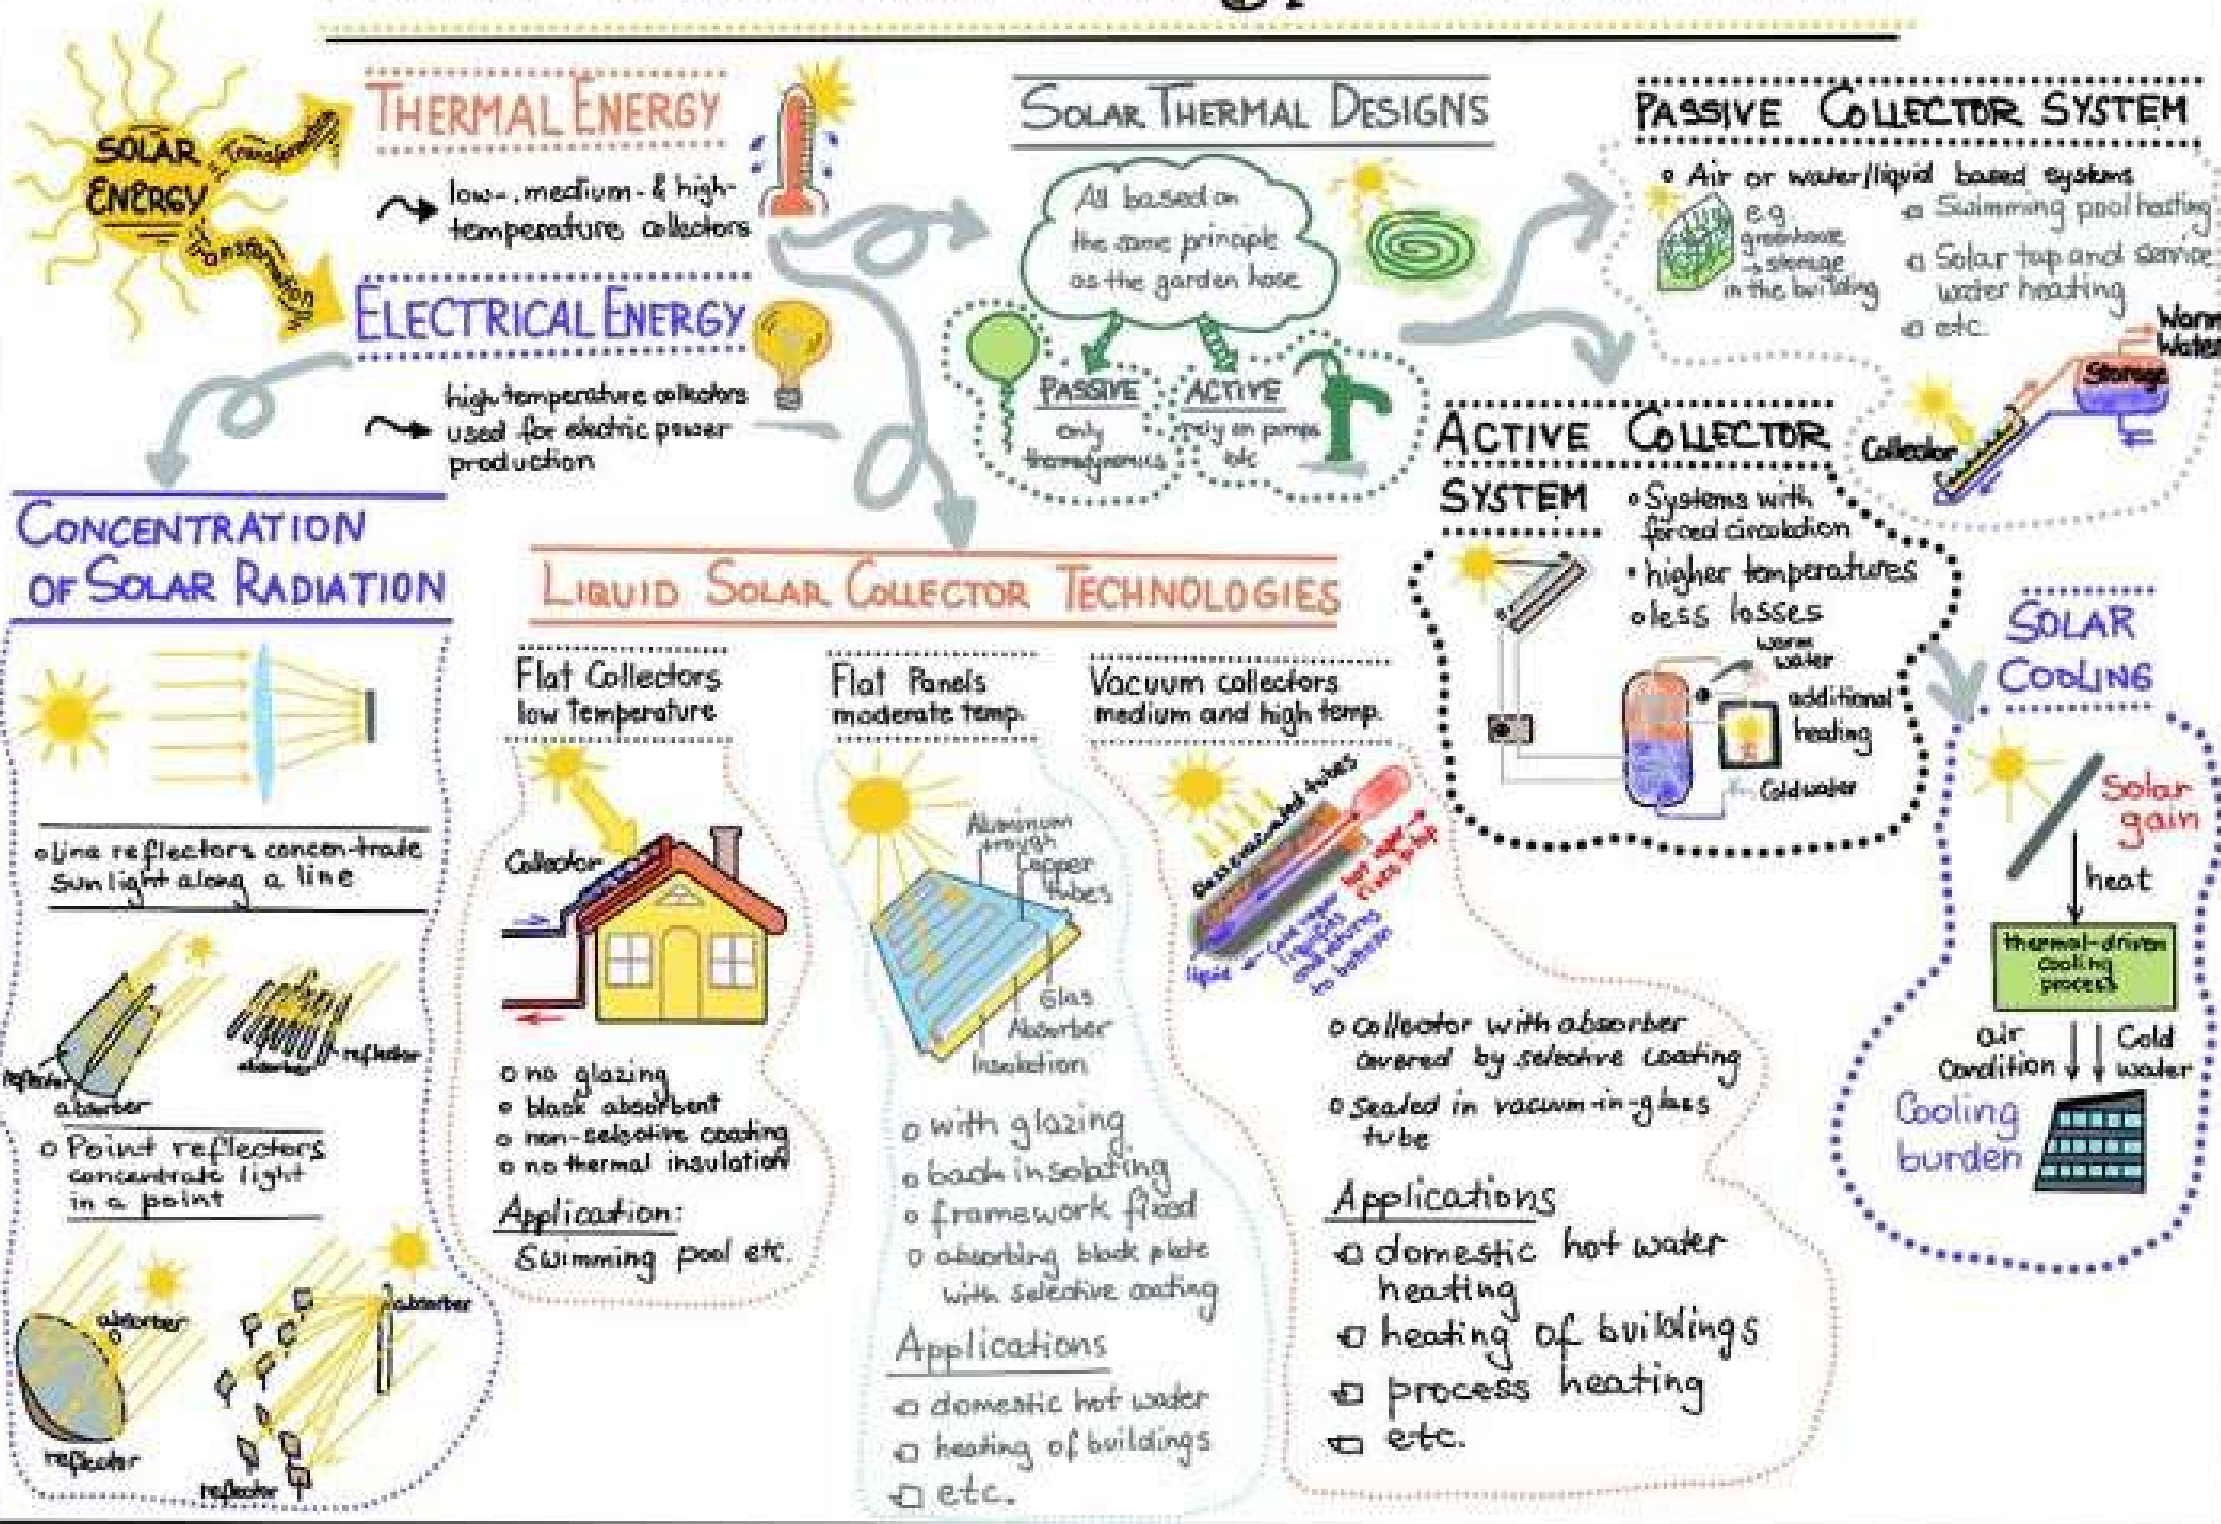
SOLAR ENERGY

Transformation

Transformation

THERMAL ENERGY

low-, medium- & high-temperature collectors

ELECTRICAL ENERGY

high temperature collectors used for electric power production

SOLAR THERMAL DESIGNS

All based on the same principle as the garden hose

PASSIVE only thermodynamics

ACTIVE rely on pumps etc

PASSIVE COLLECTOR SYSTEM

∘ Air or water/liquid based systems

e.g greenhouse → storage in the building

∘ Swimming pool heating

∘ Solar tap and service water heating

∘ etc.

Warm Water

Storage

Collector

ACTIVE COLLECTOR SYSTEM

∘ Systems with forced circulation

∘ higher temperatures

∘ less losses

Warm water

additional heating

Cold water

CONCENTRATION OF SOLAR RADIATION

∘ line reflectors concentrate sun light along a line

reflector

absorber

absorber

reflector

∘ Point reflectors concentrate light in a point

absorber

reflector

absorber

reflector

LIQUID SOLAR COLLECTOR TECHNOLOGIES

Flat Collectors low temperature

Collector

∘ no glazing
∘ black absorbent
∘ non-selective coating
∘ no thermal insulation

Application:
Swimming pool etc.

Flat Panels moderate temp.

Aluminium trough

Copper tubes

Glas

Absorber

Insulation

∘ with glazing
∘ back insulating
∘ framework fixed
∘ absorbing black plate with selective coating

Applications
∘ domestic hot water
∘ heating of buildings
∘ etc.

Vacuum collectors medium and high temp.

Glass evacuated tubes

liquid

Cold liquid

heat pipe

∘ Collector with absorber covered by selective coating

∘ Sealed in vacuum-in-glass tube

Applications
∘ domestic hot water heating
∘ heating of buildings
∘ process heating
∘ etc.

SOLAR COOLING

Solar gain

heat

thermal-driven cooling process

air Condition

Cold water

Cooling burden